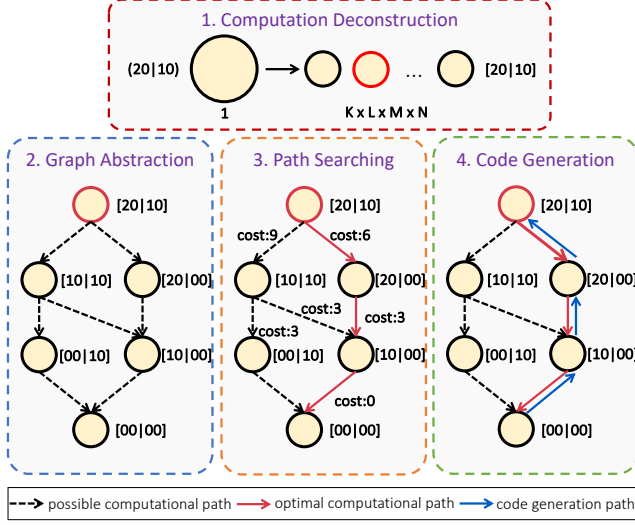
1. Computation Deconstruction

(20|10)

1

K x L x M x N

...

[20|10]

2. Graph Abstraction

[20|10]

[10|10]

[20|00]

[00|10]

[10|00]

[00|00]

3. Path Searching

[20|10]

cost:9

cost:6

[10|10]

[20|00]

cost:3

cost:3

cost:3

[00|10]

[10|00]

cost:0

[00|00]

4. Code Generation

[20|10]

[10|10]

[20|00]

[00|10]

[10|00]

[00|00]

possible computational path

optimal computational path

code generation path